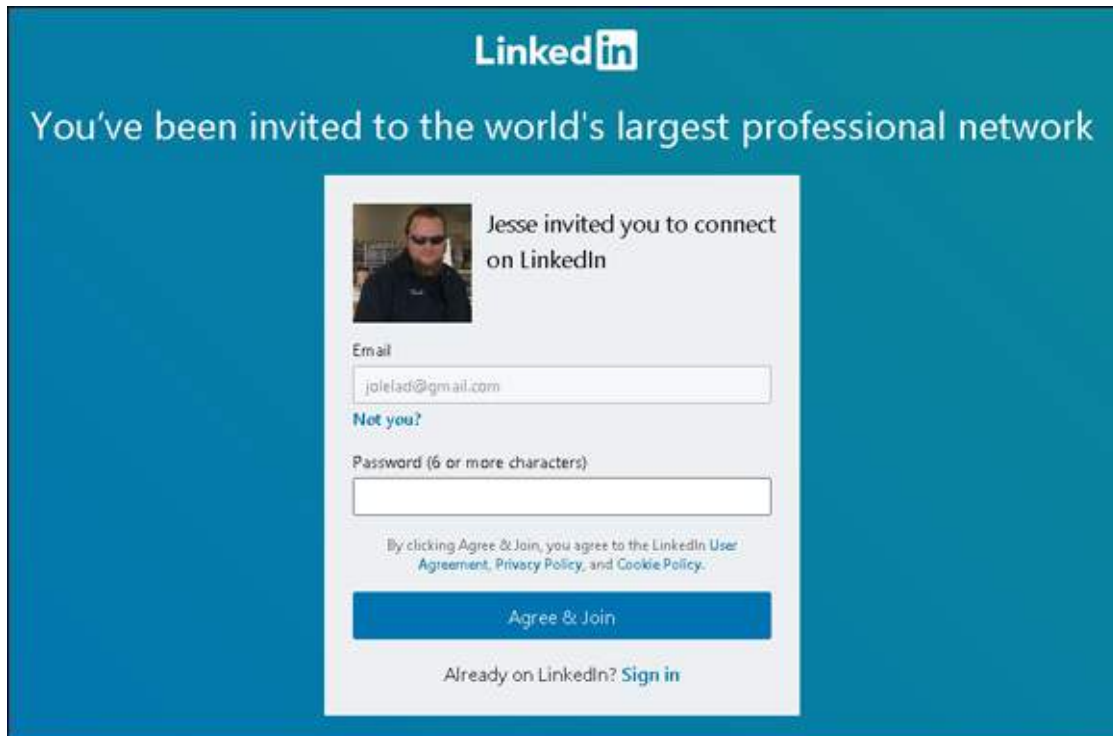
Linked in

You've been invited to the world's largest professional network

Jesse invited you to connect on LinkedIn

Email

jolelad@gmail.com

Not you?

Password (6 or more characters)

By clicking Agree & Join, you agree to the LinkedIn User Agreement, Privacy Policy, and Cookie Policy.

Agree & Join

Already on LinkedIn? Sign in